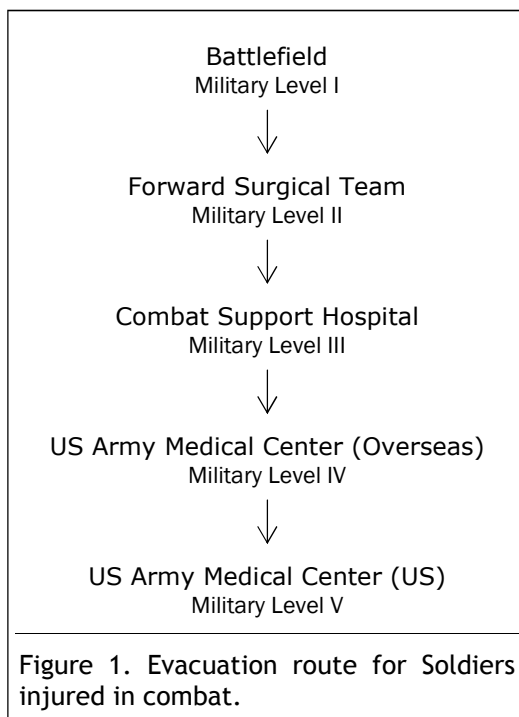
Battlefield
Military Level I

Forward Surgical Team
Military Level II

Combat Support Hospital
Military Level III

US Army Medical Center (Overseas)
Military Level IV

US Army Medical Center (US)
Military Level V

Figure 1. Evacuation route for Soldiers injured in combat.